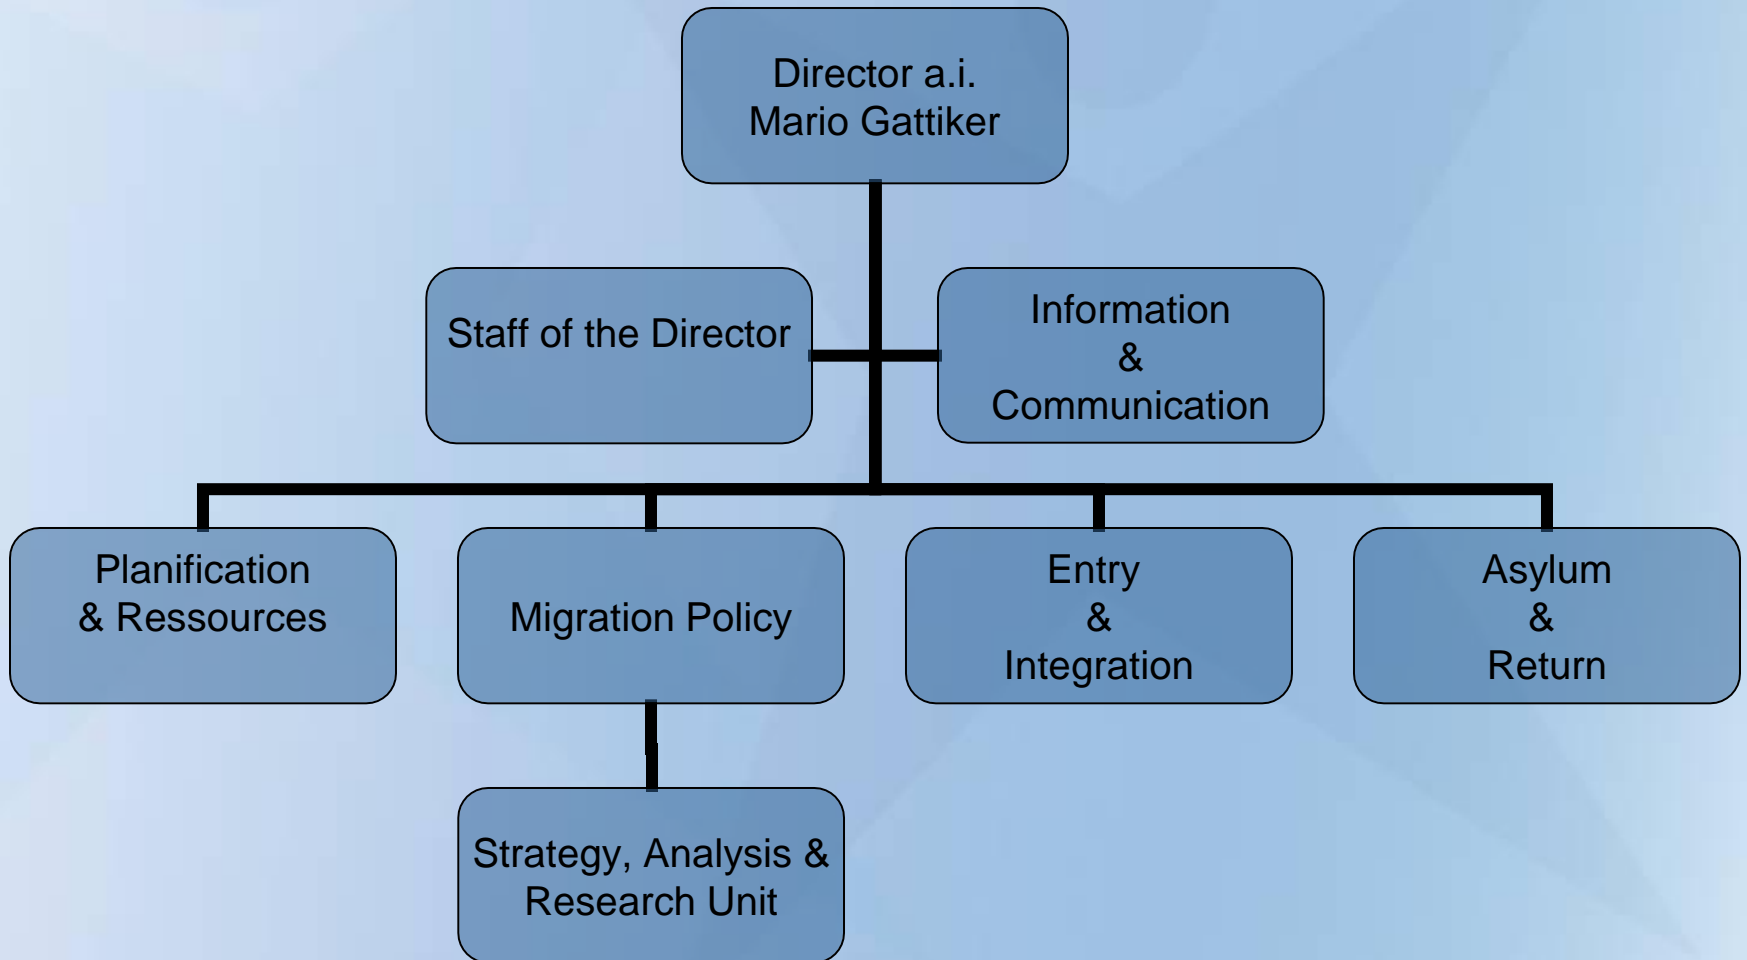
Director a.i.
Mario Gattiker

Staff of the Director

Information
&
Communication

Planification
& Ressources

Migration Policy

Entry
&
Integration

Asylum
&
Return

Strategy, Analysis &
Research Unit